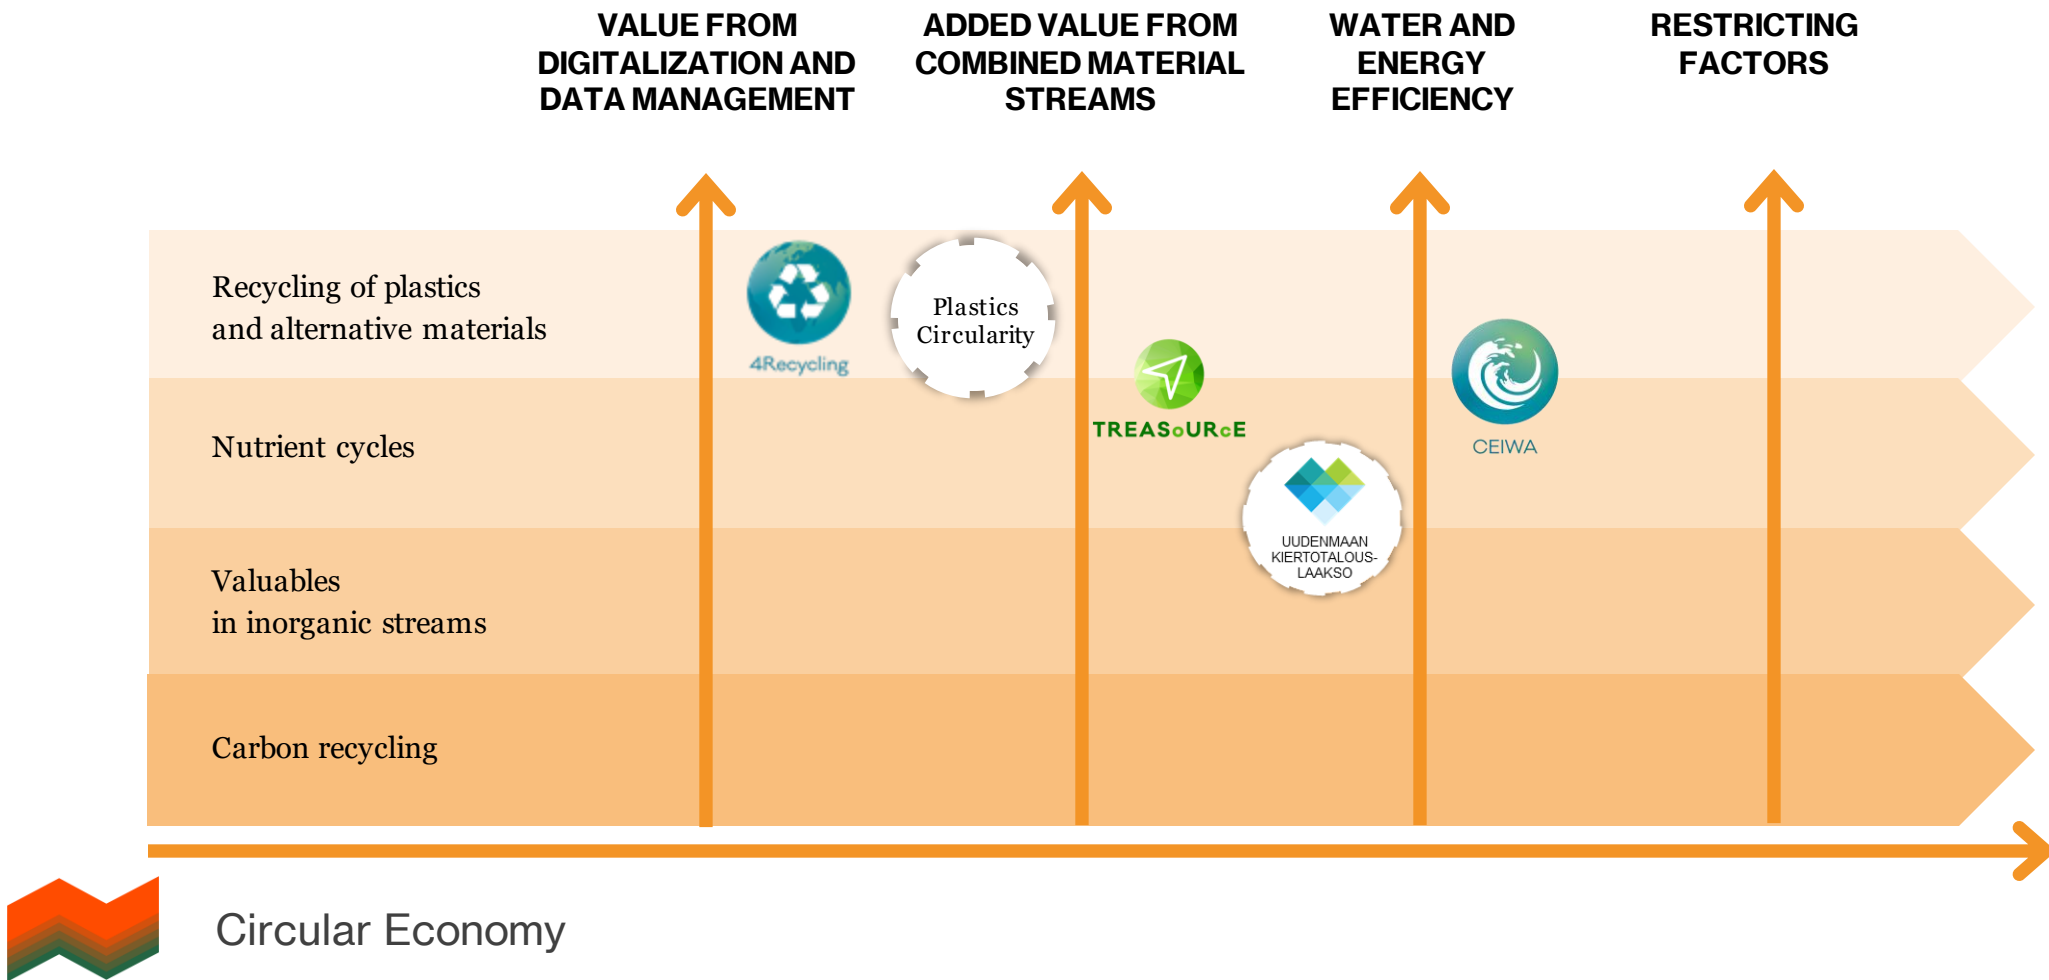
VALUE FROM DIGITALIZATION AND DATA MANAGEMENT

ADDED VALUE FROM COMBINED MATERIAL STREAMS

WATER AND ENERGY EFFICIENCY

RESTRICTING FACTORS

Recycling of plastics and alternative materials

4Recycling

Plastics Circularity

TREASoURcE

CEIWA

Nutrient cycles

UUDENMAAN KIERTOTALOUSLAAKSO

Valuables in inorganic streams

Carbon recycling

Circular Economy